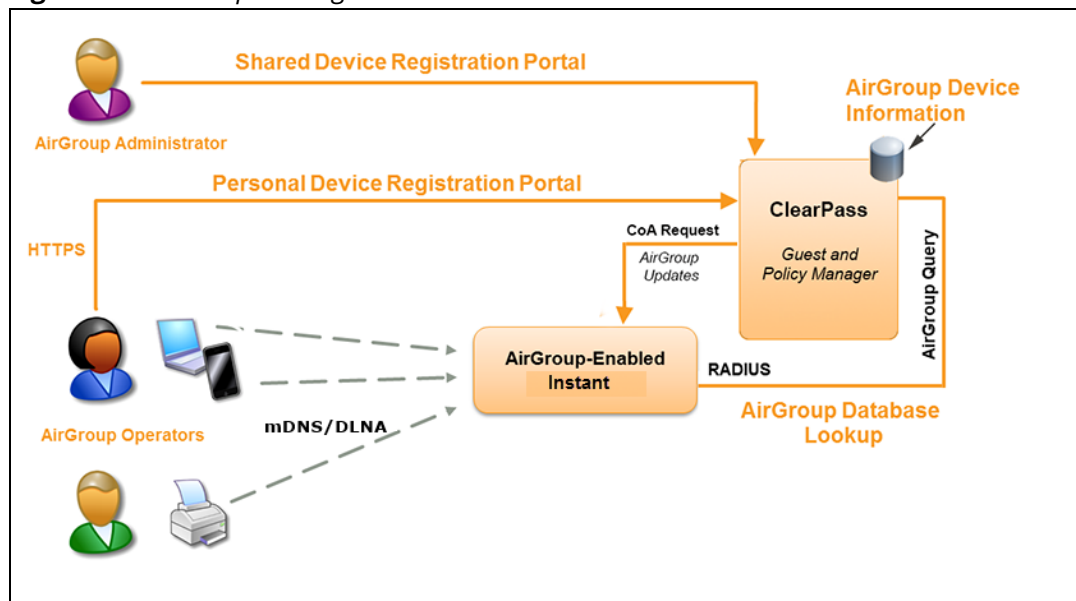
Shared Device Registration Portal

AirGroup Administrator

AirGroup Device Information

Personal Device Registration Portal

HTTPS

ClearPass

Guest and Policy Manager

CoA Request

AirGroup Updates

AirGroup Query

AirGroup-Enabled Instant

RADIUS

AirGroup Operators

mDNS/DLNA

AirGroup Database Lookup